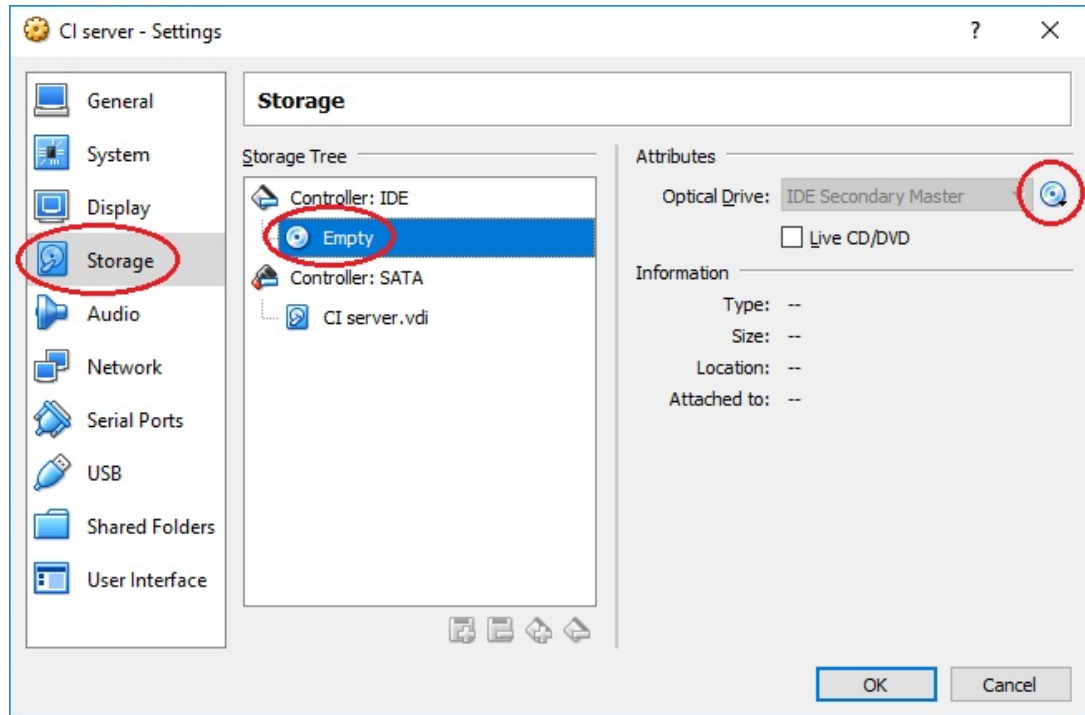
CI server - Settings

?

X

General

System

Display

Storage

Audio

Network

Serial Ports

USB

Shared Folders

User Interface

Storage

Storage Tree

Controller: IDE

Empty

Controller: SATA

CI server.vdi

Attributes

Optical Drive: IDE Secondary Master

Live CD/DVD

Information

Type: --

Size: --

Location: --

Attached to: --

OK

Cancel